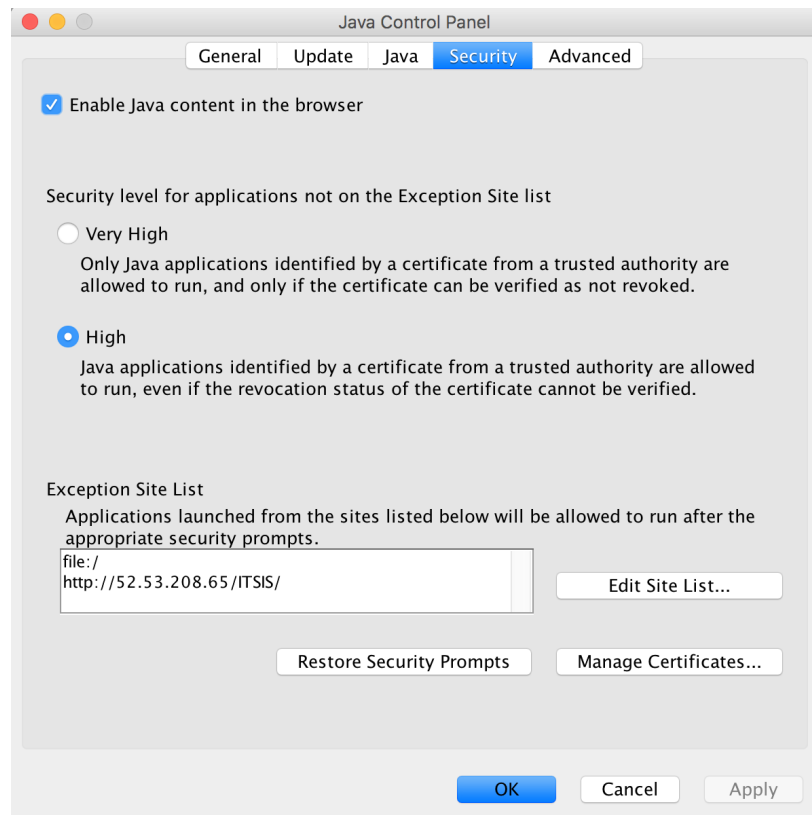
Java Control Panel

General Update Java Security Advanced

Enable Java content in the browser

Security level for applications not on the Exception Site list

Very High

Only Java applications identified by a certificate from a trusted authority are allowed to run, and only if the certificate can be verified as not revoked.

High

Java applications identified by a certificate from a trusted authority are allowed to run, even if the revocation status of the certificate cannot be verified.

Exception Site List

Applications launched from the sites listed below will be allowed to run after the appropriate security prompts.

file:/
http://52.53.208.65/ITSIS/

Edit Site List...

Restore Security Prompts

Manage Certificates...

OK Cancel Apply